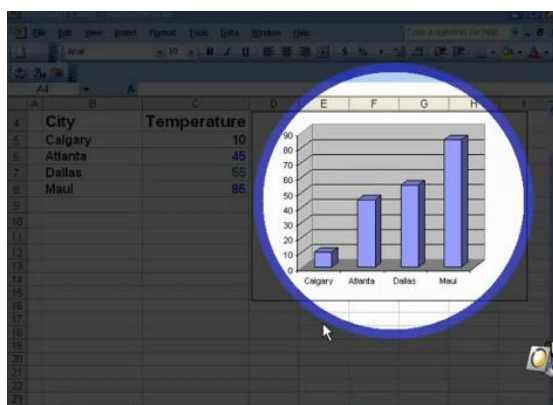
File Edit View Insert Format Tools Data Window Help
Type a question for help
Arial 10 B I U
A4
A B C D E F G H I
4 City Temperature
5 Calgary 10
6 Atlanta 45
7 Dallas 55
8 Maui 85
9
10
11
12
13
14
15
16
17
18
19
20
21
22
23

90
80
70
60
50
40
30
20
10
0
Calgary Atlanta Dallas Maui